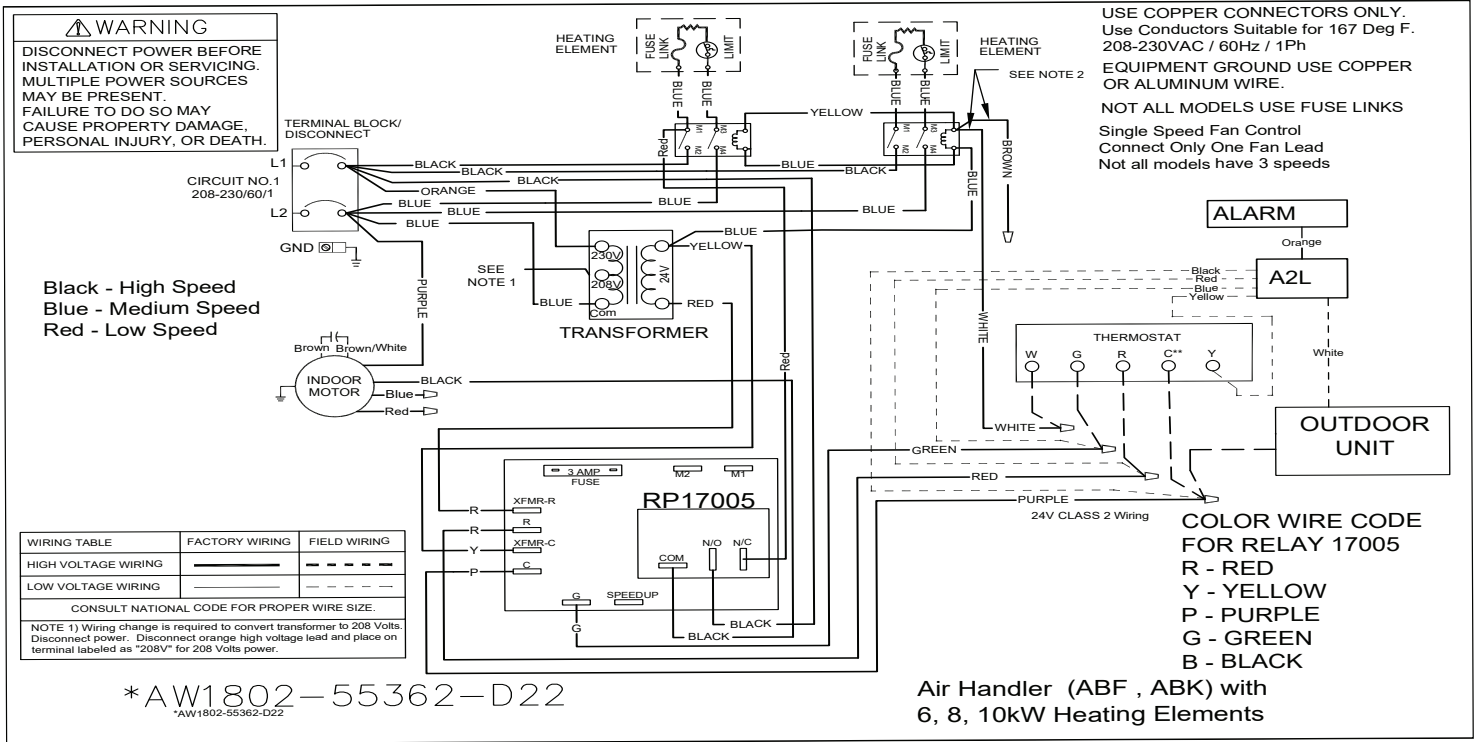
⚠WARNING
DISCONNECT POWER BEFORE INSTALLATION OR SERVICING. MULTIPLE POWER SOURCES MAY BE PRESENT. FAILURE TO DO SO MAY CAUSE PROPERTY DAMAGE, PERSONAL INJURY, OR DEATH.

HEATING ELEMENT
FUSE LINK
LIMIT
BLUE
BLUE

FUSE LINK
LIMIT
HEATING ELEMENT
BLUE
BLUE
SEE NOTE 2

USE COPPER CONNECTORS ONLY.
Use Conductors Suitable for 167 Deg F.
208-230VAC / 60Hz / 1Ph
EQUIPMENT GROUND USE COPPER OR ALUMINUM WIRE.
NOT ALL MODELS USE FUSE LINKS
Single Speed Fan Control
Connect Only One Fan Lead
Not all models have 3 speeds

TERMINAL BLOCK/ DISCONNECT
L1
L2
CIRCUIT NO.1
208-230/60/1
GND
BLACK
BLACK
BLACK
ORANGE
BLUE
BLUE
BLUE
Red
M1 M2 M3 M4
YELLOW
BLUE
BLACK
BLUE
BLUE
BROWN
BLUE
ALARM
Orange
A2L
Black
Red
Blue
Yellow

Black - High Speed
Blue - Medium Speed
Red - Low Speed

SEE NOTE 1
230V
208V
Com
24V
YELLOW
BLUE
BLUE
RED
TRANSFORMER
PURPLE
WHITE
Red

THERMOSTAT
W G R C** Y
White

Brown Brown/White
INDOOR MOTOR
BLACK
Blue
Red

WHITE
GREEN
RED
PURPLE
24V CLASS 2 Wiring
OUTDOOR UNIT

3 AMP FUSE
M2 M1
RP17005
R
R
Y
P
XFMR-R
R
XFMR-C
C
COM
N/O
N/C
G
SPEEDUP
G
BLACK
BLACK

COLOR WIRE CODE FOR RELAY 17005
R - RED
Y - YELLOW
P - PURPLE
G - GREEN
B - BLACK

| WIRING TABLE | FACTORY WIRING | FIELD WIRING |
|---|---|---|
| HIGH VOLTAGE WIRING | | |
| LOW VOLTAGE WIRING | | |
| CONSULT NATIONAL CODE FOR PROPER WIRE SIZE. | | |

NOTE 1) Wiring change is required to convert transformer to 208 Volts. Disconnect power. Disconnect orange high voltage lead and place on terminal labeled as "208V" for 208 Volts power.

*AW1802-55362-D22
*AW1802-55362-D22

Air Handler (ABF , ABK) with
6, 8, 10kW Heating Elements